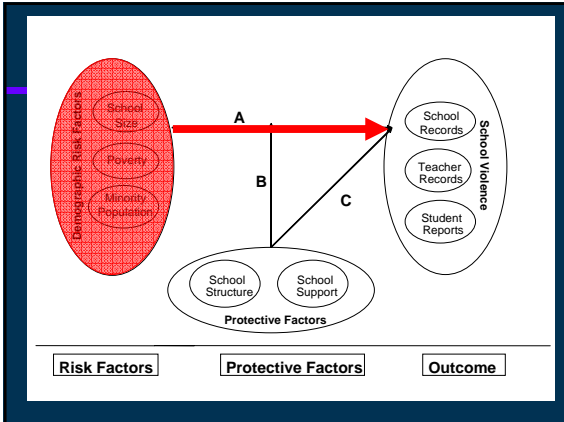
Demographic Risk Factors

School Size

Poverty

Minority Population

A

B

C

School Records

Teacher Records

Student Reports

School Violence

School Structure

School Support

Protective Factors

Risk Factors

Protective Factors

Outcome